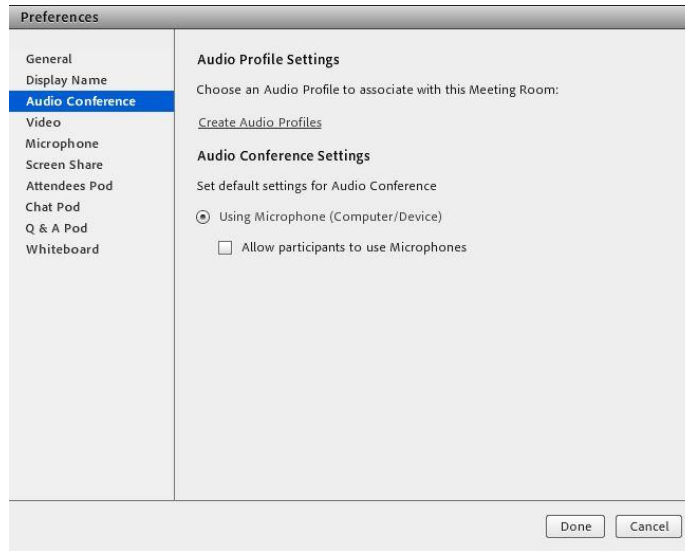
Preferences

General
Display Name
Audio Conference
Video
Microphone
Screen Share
Attendees Pod
Chat Pod
Q & A Pod
Whiteboard

Audio Profile Settings

Choose an Audio Profile to associate with this Meeting Room:

Create Audio Profiles

Audio Conference Settings

Set default settings for Audio Conference

Using Microphone (Computer/Device)

Allow participants to use Microphones

Done Cancel